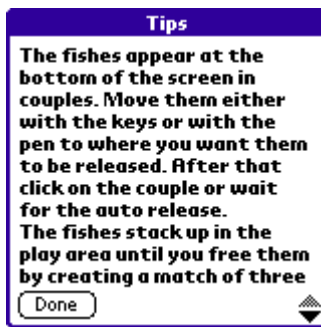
Tips

The fishes appear at the bottom of the screen in couples. Move them either with the keys or with the pen to where you want them to be released. After that click on the couple or wait for the auto release.
The fishes stack up in the play area until you free them by creating a match of three

Done